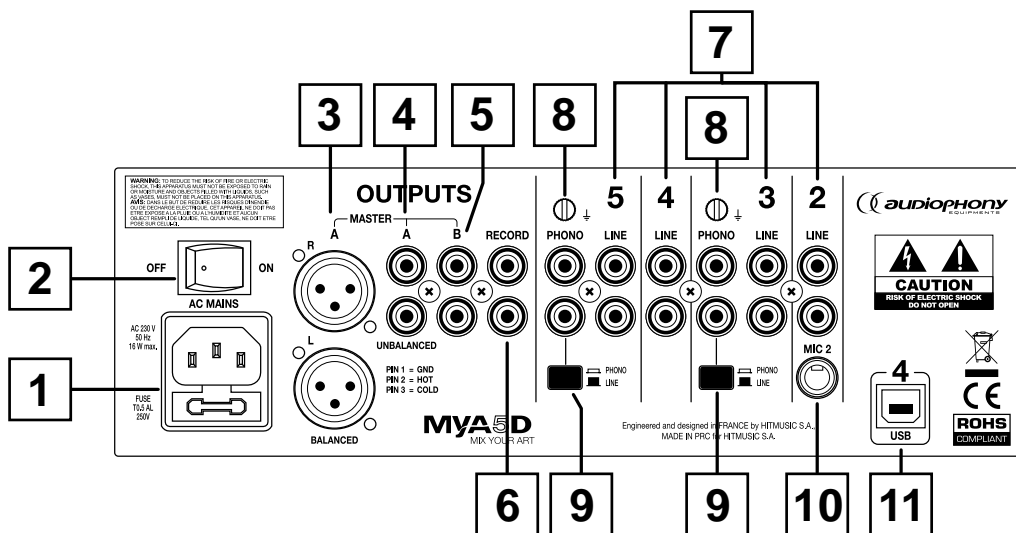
7

3 4 5 8 8

WARNING: TO REDUCE THE RISK OF FIRE OR ELECTRIC SHOCK, THIS APPARATUS MUST NOT BE EXPOSED TO RAIN OR MOISTURE AND OBJECTS FILLED WITH LIQUIDS, SUCH AS VASES, MUST NOT BE PLACED ON THIS APPARATUS. AVIS: DANS LE BUT DE REDUIRE LES RISQUES D'INCENDIE OU DE DECHARGE ELECTRIQUE, CET APPAREIL NE DOIT PAS ETRE EXPOSE A LA PLUIE OU A L'HUMIDITE ET AUCUN OBJECT REMPLI DE LIQUIDE, TEL QU'UN VASE, NE DOIT ETRE POSE SUR CELUI-CI.

OUTPUTS

MASTER

A A B RECORD

PHONO 5 LINE 4 LINE PHONO 3 LINE 2 LINE

audiophony EQUIPMENTS

2

OFF ON

AC MAINS

R

L

UNBALANCED

CAUTION
RISK OF ELECTRIC SHOCK
DO NOT OPEN

AC 230 V
50 Hz
16 W max.

1

FUSE
T0,5 AL
250V

PIN 1 = GND
PIN 2 = HOT
PIN 3 = COLD

BALANCED

PHONO
LINE

PHONO
LINE

MIC 2

4

USB

CE

ROHS
COMPLIANT

MYA5D
MIX YOUR ART

Engineered and designed in FRANCE by HITMUSIC S.A.
MADE IN PRC for HITMUSIC S.A.

6 9 9 10 11